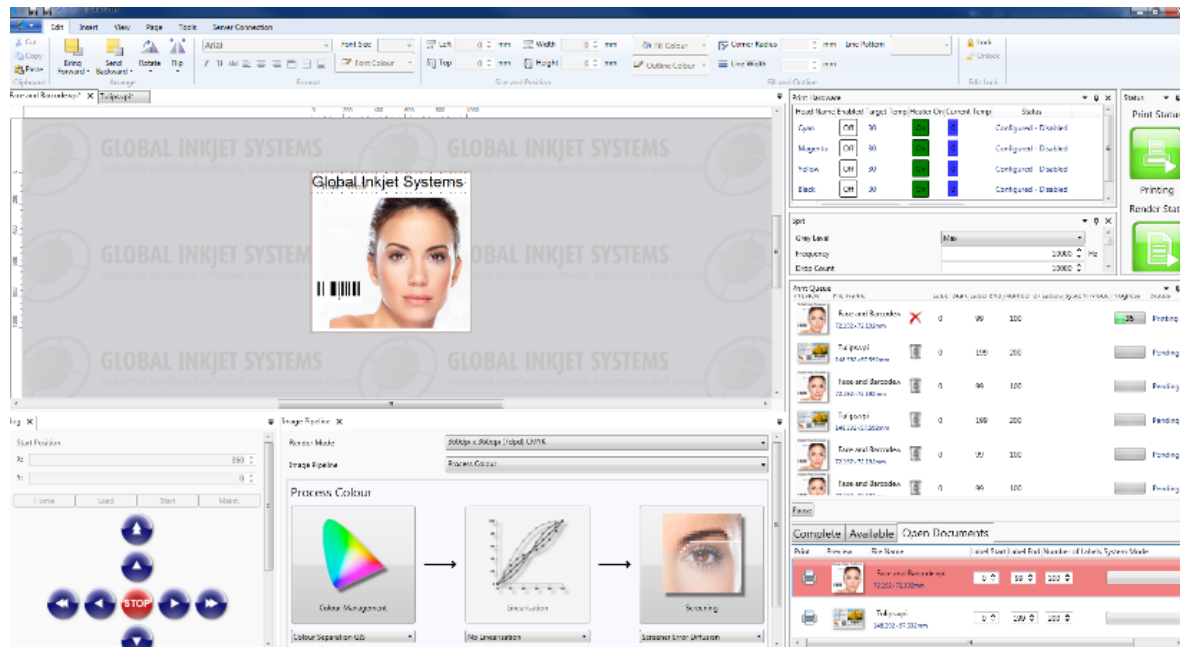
Edit Insert View Page Tools Server Connection

Cut
Copy
Paste
Clipboard

Bring Forward
Send Backward
Rotate
Flip
Arrange

Arial
Font Size
Font Colour
Format

Left 0 mm
Top 0 mm
Width 0 mm
Height 0 mm
Size and Position

Fill Colour
Outline Colour
Corner Radius mm
Line Width mm
Line Pattern
Fill and Outline

Lock
Unlock
Edit Lock

Face and Barcodes.gif
Tulips.api

GLOBAL INKJET SYSTEMS
Industrial printhead software, electronics and drivers

Global Inkjet Systems

Print Hardware
| Head Name | Enabled | Target Temp | Heater On | Current Temp | Status |
|---|---|---|---|---|---|
| Cyan | Off | 30 | On | | Configured - Disabled |
| Magenta | Off | 30 | On | | Configured - Disabled |
| Yellow | Off | 30 | On | | Configured - Disabled |
| Black | Off | 30 | On | | Configured - Disabled |

Spit
Grey Level Max
Frequency 10000 Hz
Drop Count 10000

Status
Print Status
Printing
Render Status

Print Queue
| Preview | File Name | | | | | Progress | Status |
|---|---|---|---|---|---|---|---|
| | Face and Barcodes | | 0 | 99 | 100 | 35 | Printing |
| | Tulips.api | | 0 | 199 | 200 | | Pending |
| | Face and Barcodes | | 0 | 99 | 100 | | Pending |
| | Tulips.api | | 0 | 199 | 200 | | Pending |
| | Face and Barcodes | | 0 | 99 | 100 | | Pending |
| | Face and Barcodes | | 0 | 99 | 100 | | Pending |

Pause

Complete | Available | Open Documents
| Print | Preview | File Name | Label Start | Label End | Number of Labels | System Mode |
|---|---|---|---|---|---|---|
| | | Face and Barcodes | 0 | 99 | 100 | |
| | | Tulips.api | 0 | 199 | 200 | |

Jog
Start Position
X: 350
Y: 0
Home Load Start Maint.
STOP

Image Pipeline
Render Mode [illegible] CMYK
Image Pipeline Process Colour
Process Colour
Colour Management
Linearisation
Screening
Colour Separation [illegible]
No Linearisation
Screener Error Diffusion